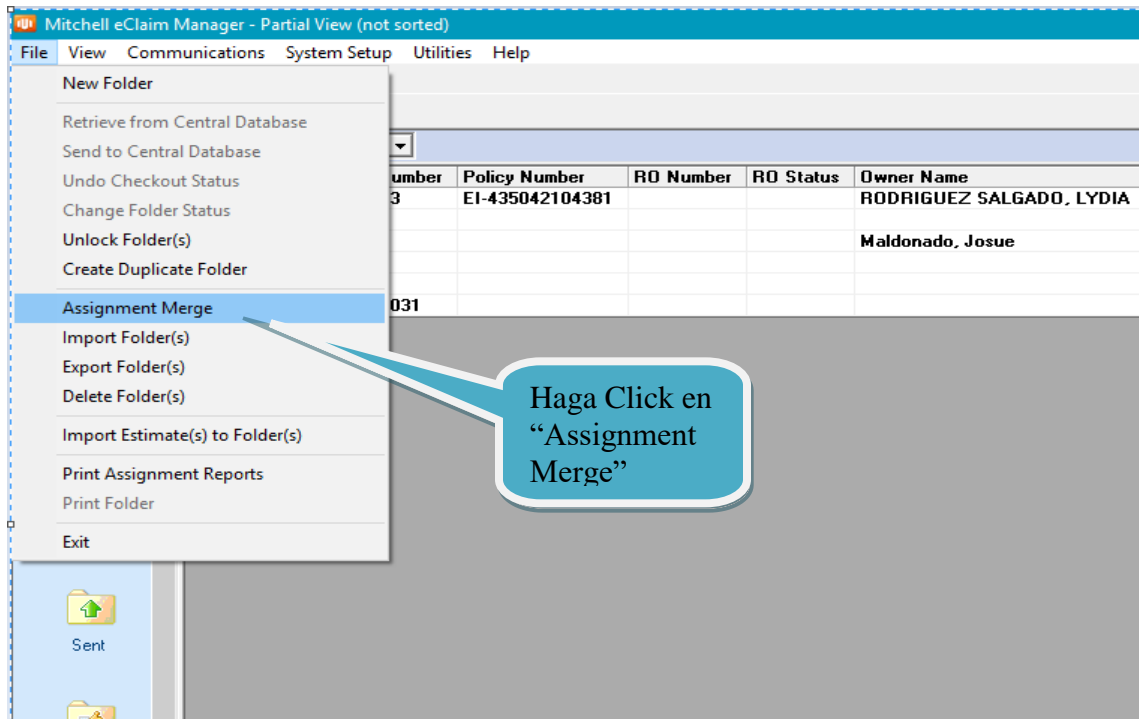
Mitchell eClaim Manager - Partial View (not sorted)

File View Communications System Setup Utilities Help

New Folder
Retrieve from Central Database
Send to Central Database
Undo Checkout Status
Change Folder Status
Unlock Folder(s)
Create Duplicate Folder
Assignment Merge
Import Folder(s)
Export Folder(s)
Delete Folder(s)
Import Estimate(s) to Folder(s)
Print Assignment Reports
Print Folder
Exit

| umber | Policy Number | RO Number | RO Status | Owner Name |
|---|---|---|---|---|
| 3 | EI-435042104381 | | | RODRIGUEZ SALGADO, LYDIA |
| | | | | |
| | | | | Maldonado, Josue |
| | | | | |
| | | | | |
| 031 | | | | |

Haga Click en "Assignment Merge"

Sent